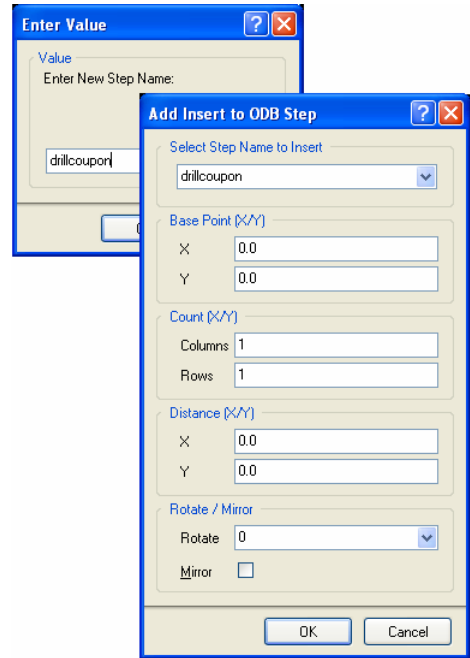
Enter Value

Value

Enter New Step Name:

drillcoupon

O

Add Insert to ODB Step

Select Step Name to Insert

drillcoupon

Base Point (X/Y)

X 0.0

Y 0.0

Count (X/Y)

Columns 1

Rows 1

Distance (X/Y)

X 0.0

Y 0.0

Rotate / Mirror

Rotate 0

Mirror

OK

Cancel